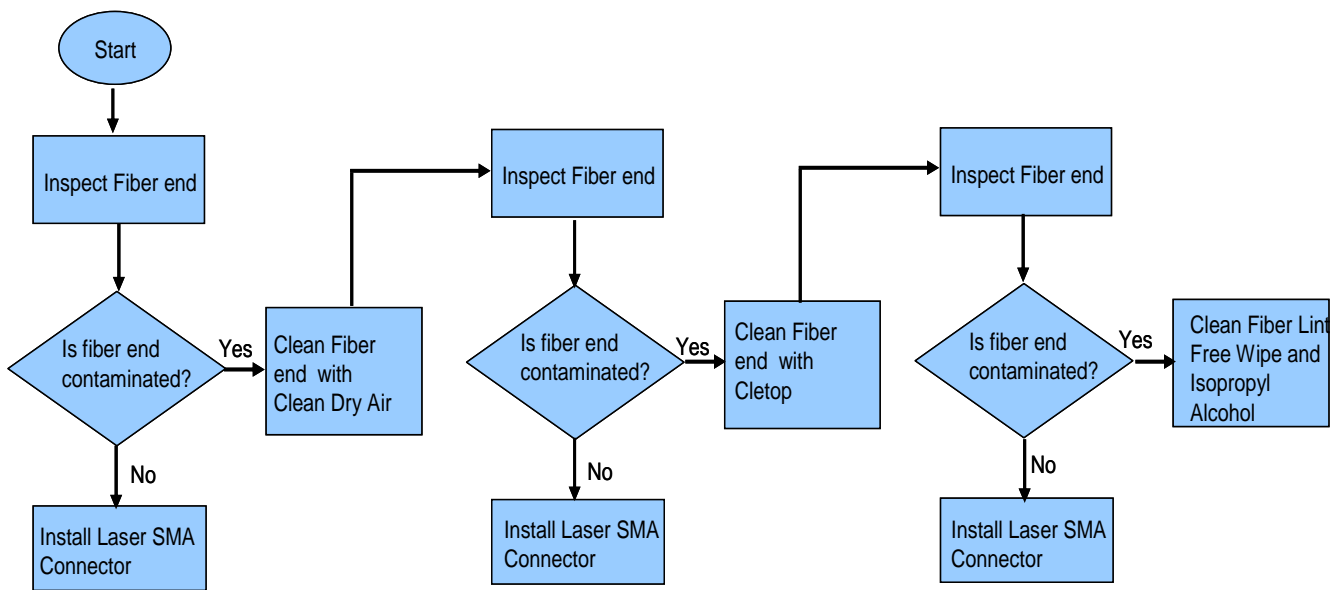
Start

Inspect Fiber end

Is fiber end contaminated?

Yes

No

Install Laser SMA Connector

Clean Fiber end with Clean Dry Air

Inspect Fiber end

Is fiber end contaminated?

Yes

No

Install Laser SMA Connector

Clean Fiber end with Cletop

Inspect Fiber end

Is fiber end contaminated?

Yes

No

Install Laser SMA Connector

Clean Fiber Lint Free Wipe and Isopropyl Alcohol